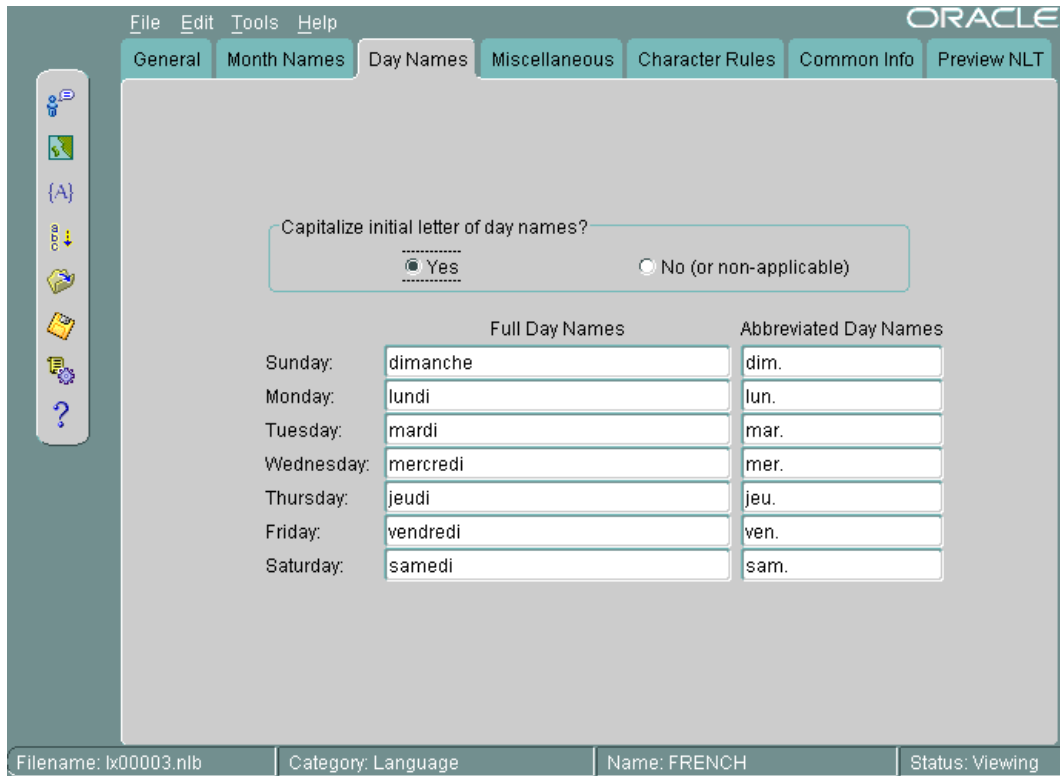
File Edit Tools Help

ORACLE

General | Month Names | Day Names | Miscellaneous | Character Rules | Common Info | Preview NLT

{A}

?

Capitalize initial letter of day names?

Yes

No (or non-applicable)

| | Full Day Names | Abbreviated Day Names |
|---|---|---|
| Sunday: | dimanche | dim. |
| Monday: | lundi | lun. |
| Tuesday: | mardi | mar. |
| Wednesday: | mercredi | mer. |
| Thursday: | jeudi | jeu. |
| Friday: | vendredi | ven. |
| Saturday: | samedi | sam. |

Filename: lx00003.nlb | Category: Language | Name: FRENCH | Status: Viewing